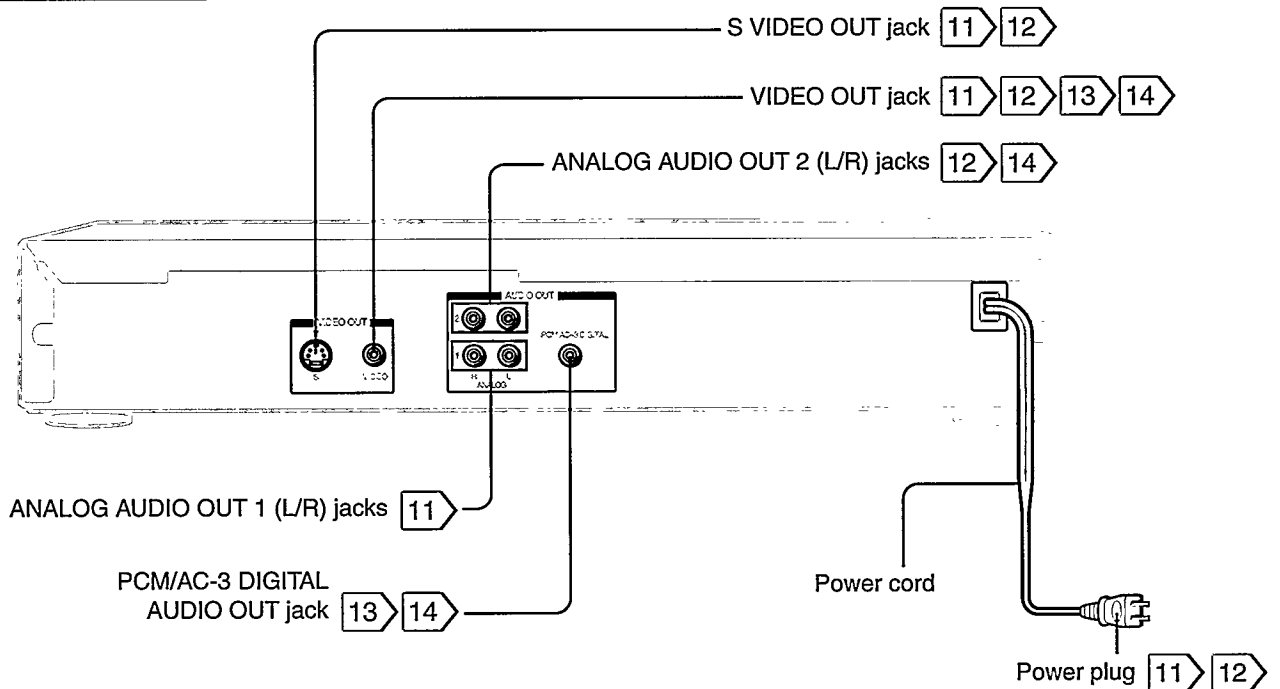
S VIDEO OUT jack 11 12

VIDEO OUT jack 11 12 13 14

ANALOG AUDIO OUT 2 (L/R) jacks 12 14

VIDEO OUT

S VIDEO

AUDIO OUT

2

1

R L

ANALOG

PCM/AC-3 DIGITAL

ANALOG AUDIO OUT 1 (L/R) jacks 11

PCM/AC-3 DIGITAL AUDIO OUT jack 13 14

Power cord

Power plug 11 12